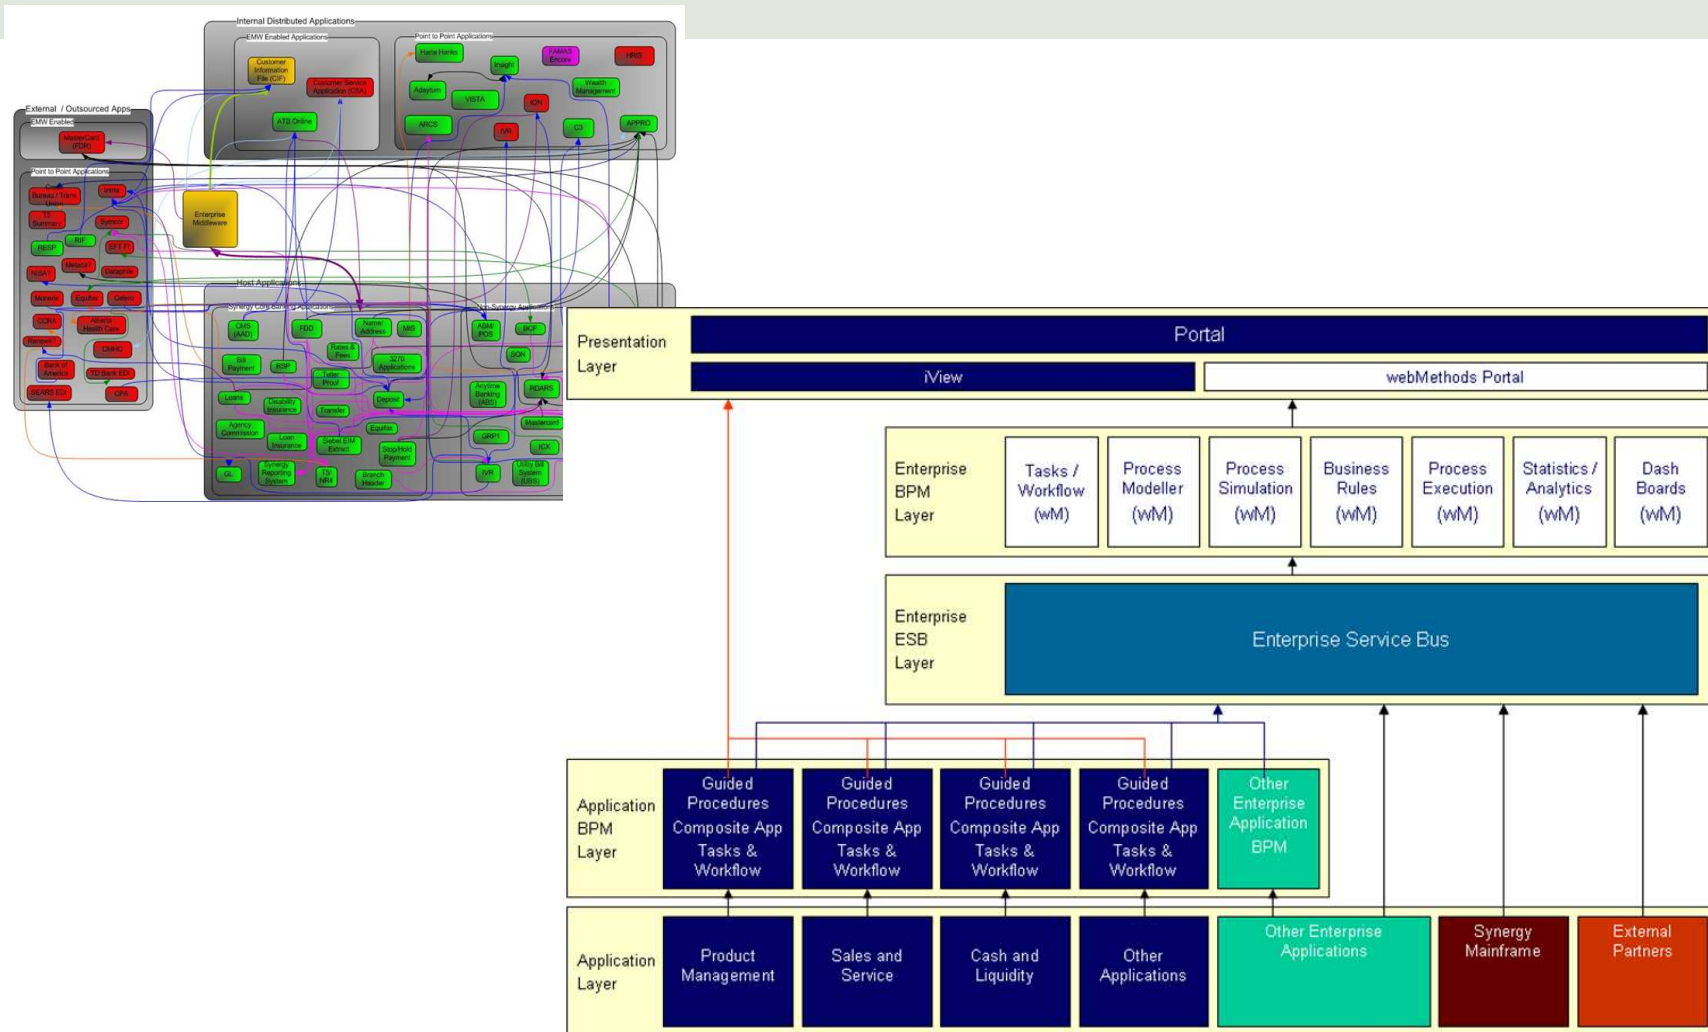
Internal Distributed Applications
EMW Enabled Applications
Customer Information File (CIF)
Customer Service Application (CSA)
ATB Online
Point to Point Applications
Harte Hanks
Insight
FAMAS Encore
HRIS
Adaytum
VISTA
Wealth Management
ION
ARCS
IVA
C3
APPRO
External / Outsourced Apps
EMW Enabled
MasterCard (FDR)
Point to Point Applications
Credit Bureau / Trans Union
Intria
TS Summary
Symcor
RESP
RIF
EFT FI
Metavante
Datapilot
NSAY
Moneris
Equifax
Celero
CORA
Alberta Health Care
CMHC
Bank of America
TD Bank EDI
SEARS EDI
CPA
Enterprise Middleware
Host Applications
Synergy Core Banking Applications
CMS (AAD)
FDD
Name Address
MIS
Rates & Fees
3270 Applications
Bill Payment
RSP
Teller Proof
Loans
Disability Insurance
Transfer
Deposit
Equifax
Agency Commission
Loan Insurance
Siebel EIM Extract
Stop/Hold Payment
GL
Synergy Reporting System
T5/NR4
Branch Header
Non Synergy Applications
ABM/POS
BOF
SON
Anytime Banking (ABS)
RDARS
Mastercard
ORP1
ICX
IVR
Utility Bill System (UBS)

Presentation Layer
Portal
iView
webMethods Portal
Enterprise BPM Layer
Tasks / Workflow (wM)
Process Modeller (wM)
Process Simulation (wM)
Business Rules (wM)
Process Execution (wM)
Statistics / Analytics (wM)
Dash Boards (wM)
Enterprise ESB Layer
Enterprise Service Bus
Application BPM Layer
Guided Procedures Composite App Tasks & Workflow
Guided Procedures Composite App Tasks & Workflow
Guided Procedures Composite App Tasks & Workflow
Guided Procedures Composite App Tasks & Workflow
Other Enterprise Application BPM
Application Layer
Product Management
Sales and Service
Cash and Liquidity
Other Applications
Other Enterprise Applications
Synergy Mainframe
External Partners